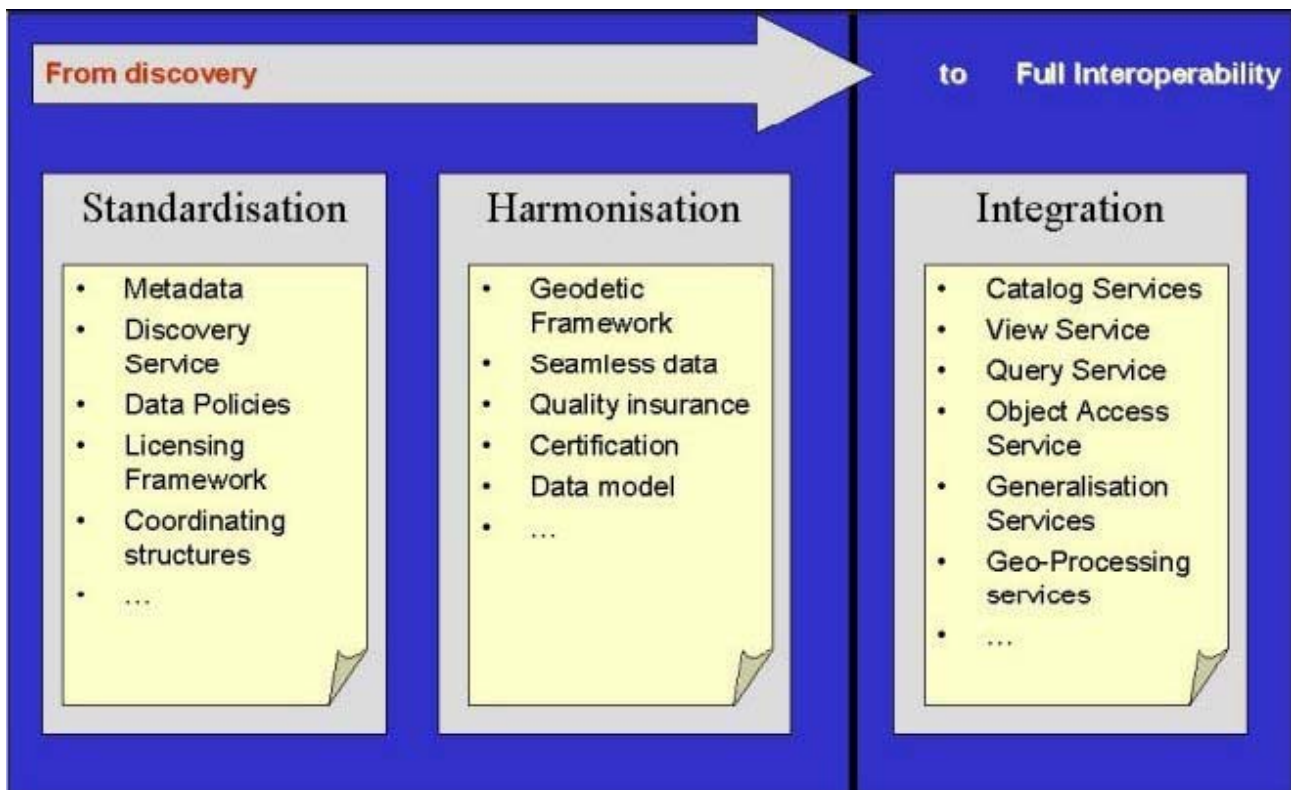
From discovery

to Full Interoperability

Standardisation

- Metadata
- Discovery Service
- Data Policies
- Licensing Framework
- Coordinating structures
- ...

Harmonisation

- Geodetic Framework
- Seamless data
- Quality insurance
- Certification
- Data model
- ...

Integration

- Catalog Services
- View Service
- Query Service
- Object Access Service
- Generalisation Services
- Geo-Processing services
- ...